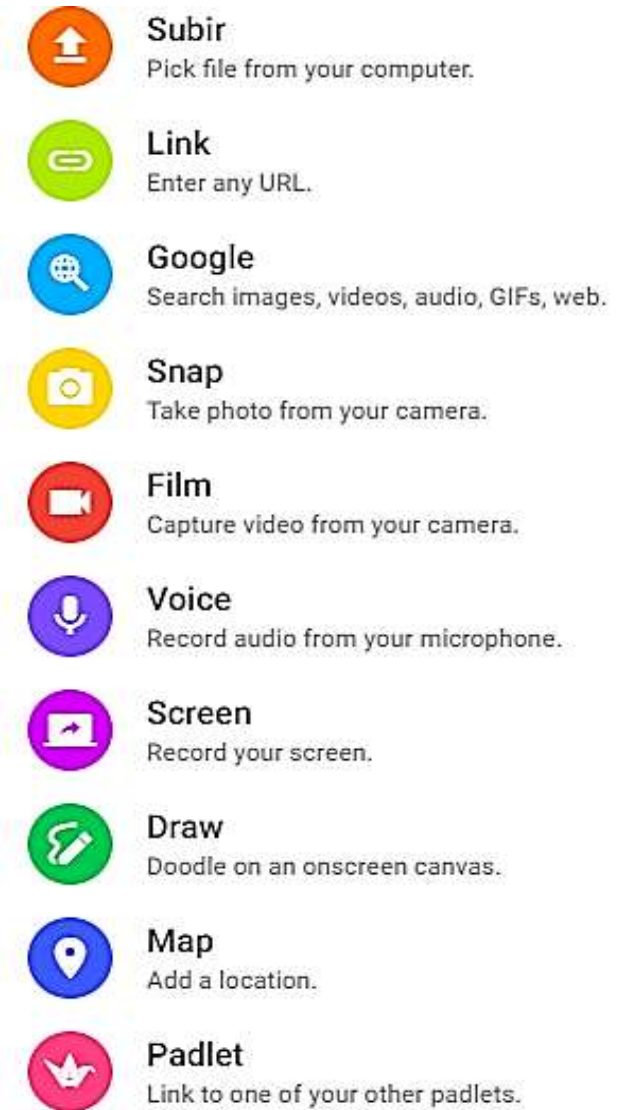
Subir
Pick file from your computer.

Link
Enter any URL.

Google
Search images, videos, audio, GIFs, web.

Snap
Take photo from your camera.

Film
Capture video from your camera.

Voice
Record audio from your microphone.

Screen
Record your screen.

Draw
Doodle on an onscreen canvas.

Map
Add a location.

Padlet
Link to one of your other padlets.